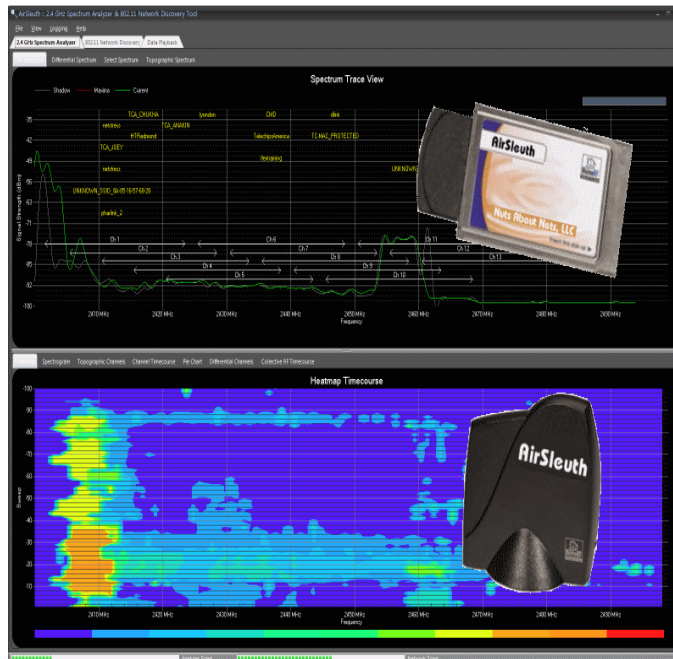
AirSleuth : 2.4 GHz Spectrum Analyzer & 802.11 Network Discovery Tool

File View Logging Help

2.4 GHz Spectrum Analyzer | 802.11 Network Discovery | Data Playback

Differential Spectrum | Select Spectrum | Topographic Spectrum

Spectrum Trace View

Shadow | Maxima | Current

TCA_CHUKHA | lyndon | DHD | dlink

netdrevo | TCA_ANAKIN

HTRedmond | TelephoAmerica | TC-MAC_PROTECTED

TCA_JOEY | thinjaking

netdrevo | UNKNOWN

UNKNOWN_SSID_6A-05-16-57-68-29

phoebe_2

Signal Strength (dBm)

-35
-42
-49
-56
-63
-71
-78
-85
-92
-100

Ch 1 | Ch 2 | Ch 3 | Ch 4 | Ch 5 | Ch 6 | Ch 7 | Ch 8 | Ch 9 | Ch 10 | Ch 11 | Ch 12 | Ch 13

2410 MHz | 2420 MHz | 2430 MHz | 2440 MHz | 2450 MHz | 2460 MHz | 2470 MHz | 2480 MHz | 2490 MHz

Frequency

AirSleuth

Nuts About Nets, LLC

Spectrogram | Topographic Channels | Channel Timecourse | Pie Chart | Differential Channels | Collective RF Timecourse

Heatmap Timecourse

Sweeps

-100
-90
-80
-70
-60
-50
-40
-30
-20
-10

2410 MHz | 2420 MHz | 2430 MHz | 2440 MHz | 2450 MHz | 2460 MHz | 2470 MHz | 2480 MHz | 2490 MHz

Frequency

AirSleuth